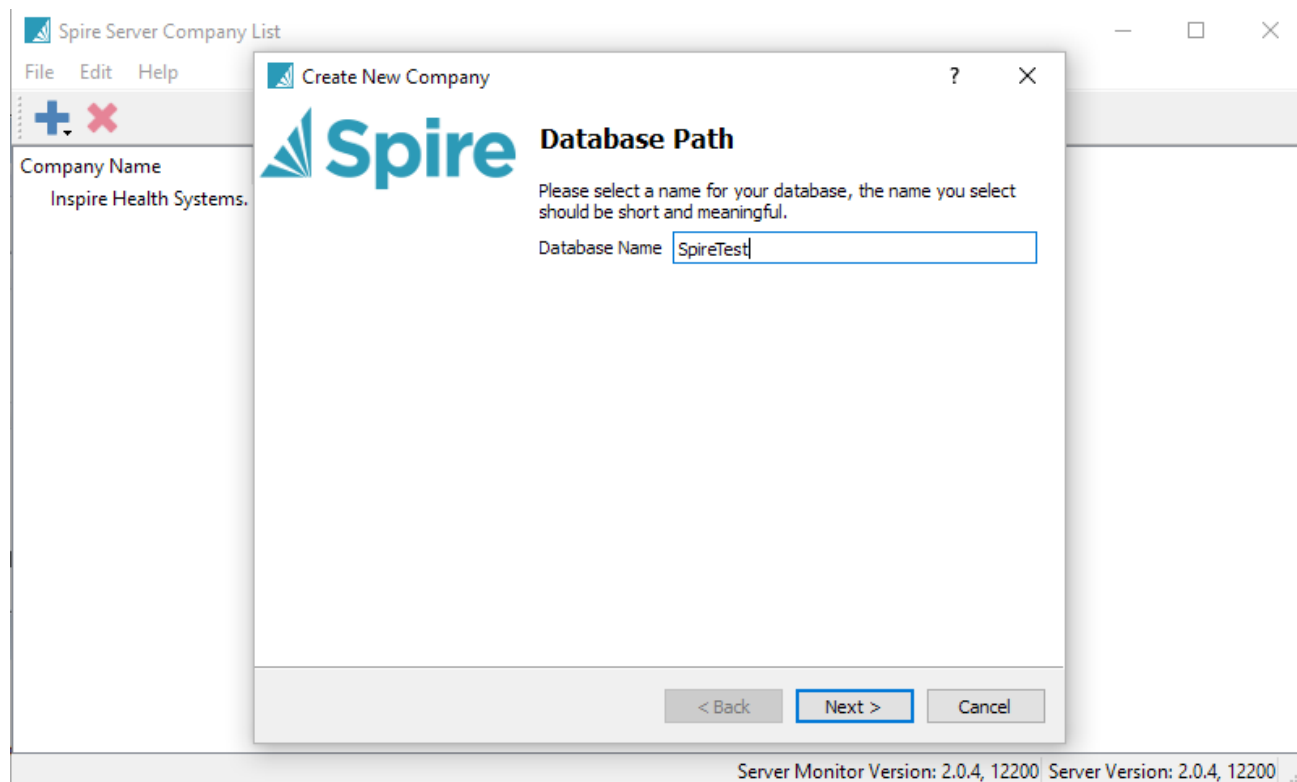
Spire Server Company List

File Edit Help

Company Name

Inspire Health Systems.

Create New Company

?

Spire

Database Path

Please select a name for your database, the name you select should be short and meaningful.

Database Name SpireTest

< Back

Next >

Cancel

Server Monitor Version: 2.0.4, 12200 Server Version: 2.0.4, 12200